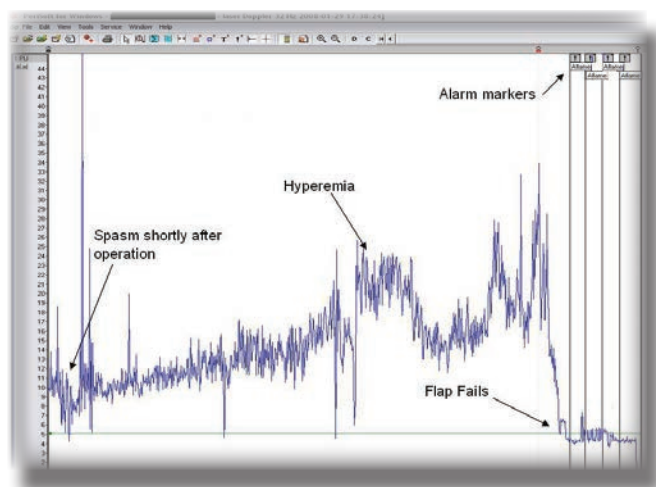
PeriSoft for Windows - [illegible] - Laser Doppler 32 Hz 2003-01-29 17:38:29

File Edit View Tools Service Window Help

PU

44
43
42
41
40
39
38
37
36
35
34
33
32
31
30
29
28
27
26
25
24
23
22
21
20
19
18
17
16
15
14
13
12
11
10
9
8
7
6
5
4
3
2

Alarm markers

Alarm
Alarm
Alarm
Alarm

Hyperemia

Spasm shortly after operation

Flap Fails